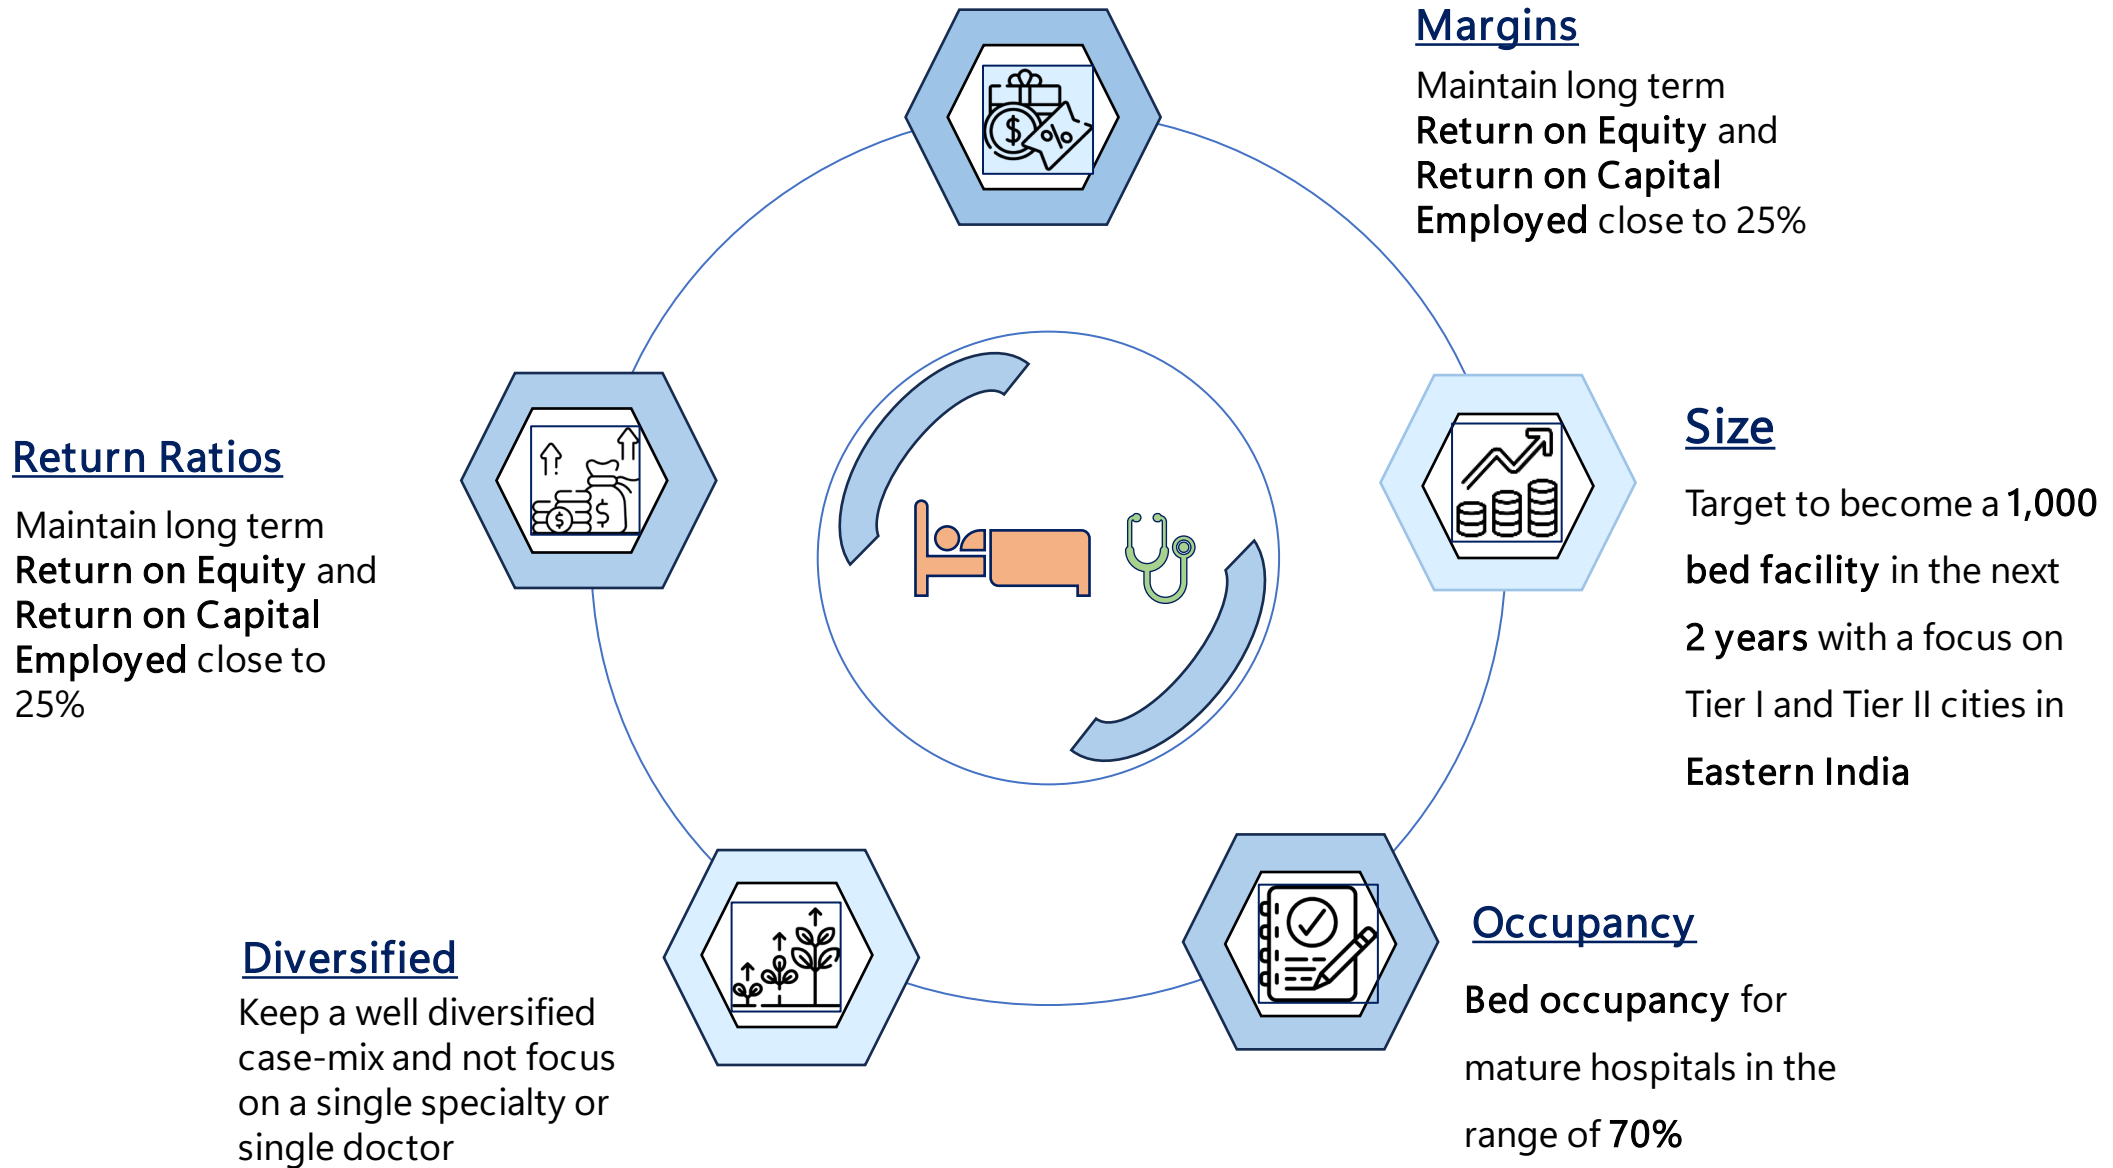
Margins

Maintain long term Return on Equity and Return on Capital Employed close to 25%

Return Ratios

Maintain long term Return on Equity and Return on Capital Employed close to 25%

Size

Target to become a 1,000 bed facility in the next 2 years with a focus on Tier I and Tier II cities in Eastern India

Diversified

Keep a well diversified case-mix and not focus on a single specialty or single doctor

Occupancy

Bed occupancy for mature hospitals in the range of 70%